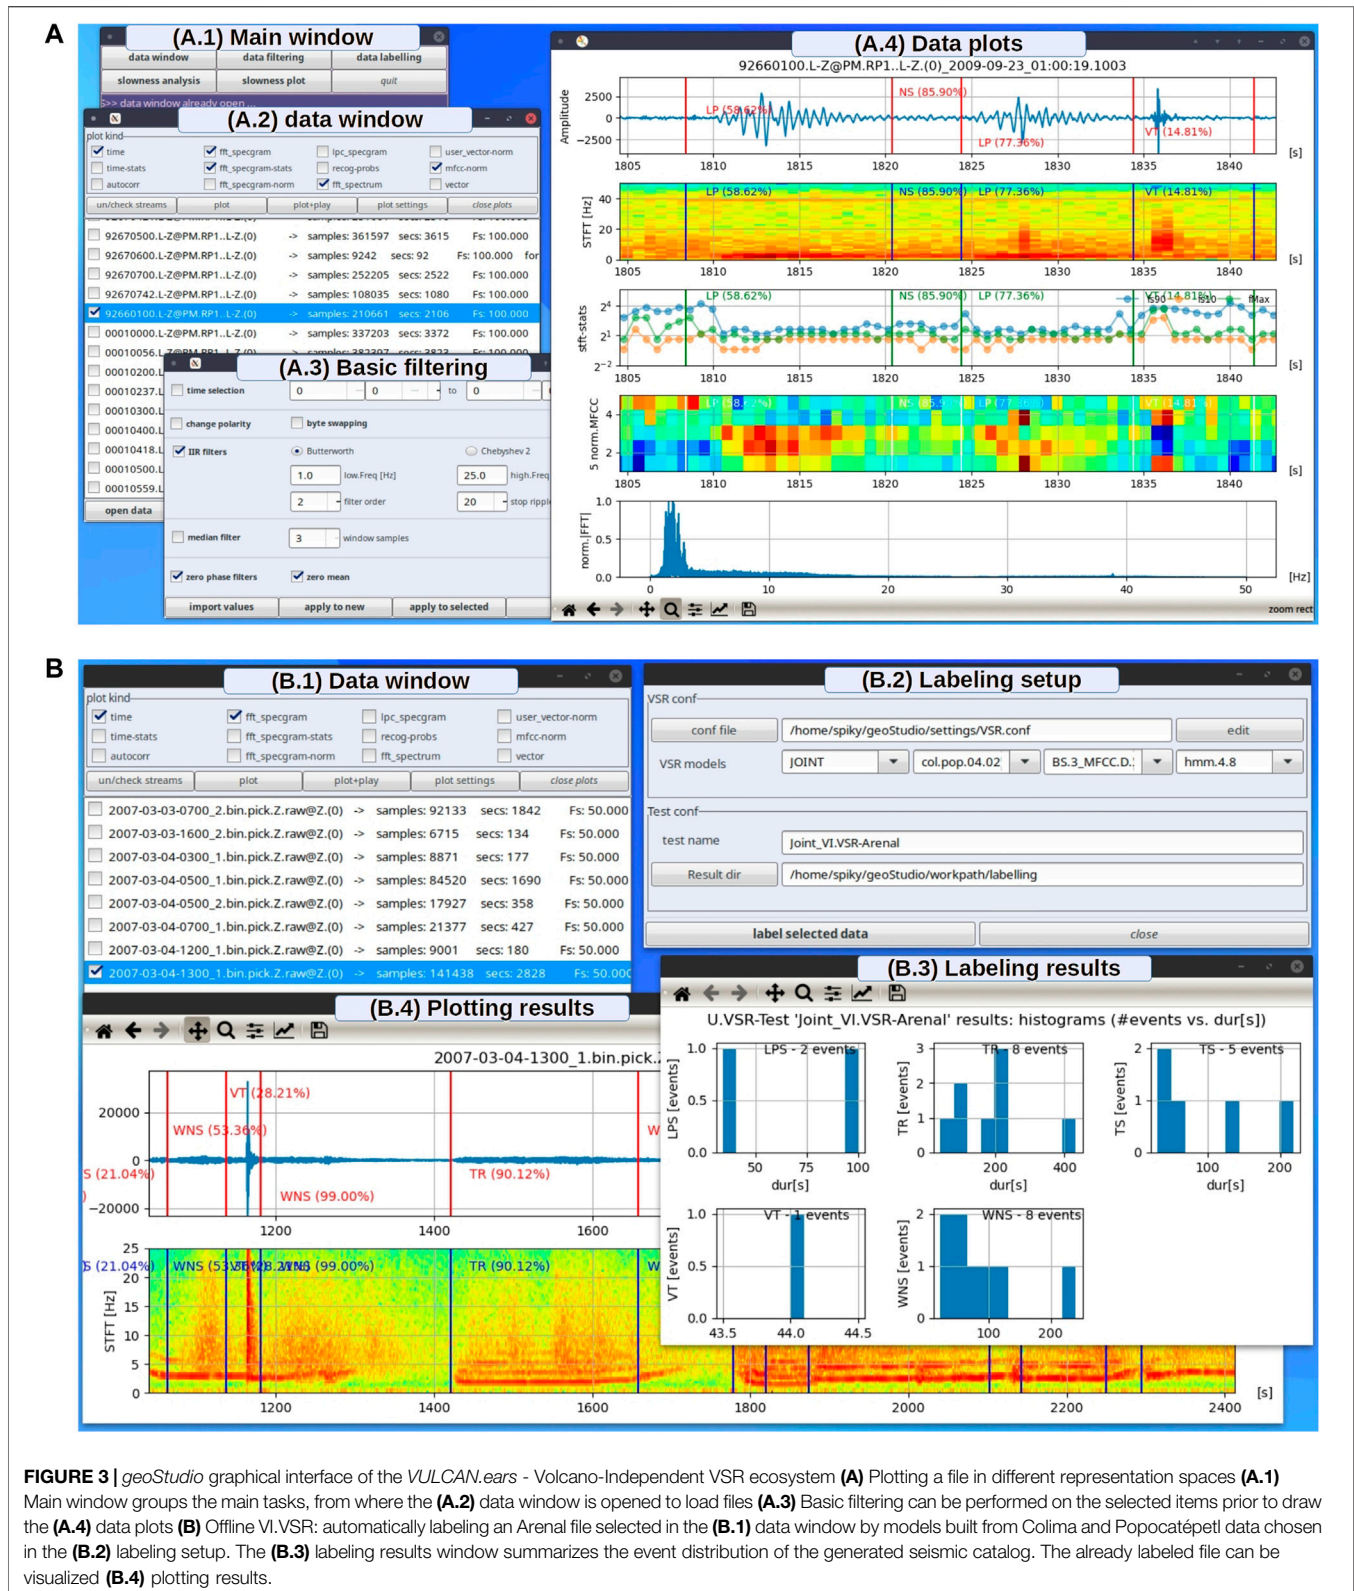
A

(A.1) Main window

data window | data filtering | data labelling
slowness analysis | slowness plot | quit

>> data window already open ...

(A.2) data window

plot kind
time | fft_specgram | lpc_specgram | user_vector-norm
time-stats | fft_specgram-stats | recog-probs | mfcc-norm
autocorr | fft_specgram-norm | fft_spectrum | vector

un/check streams | plot | plot+play | plot settings | close plots

92670500.L-Z@PM.RP1..L-Z.(0) -> samples: 361597 secs: 3615 Fs: 100.000
92670600.L-Z@PM.RP1..L-Z.(0) -> samples: 9242 secs: 92 Fs: 100.000 for
92670700.L-Z@PM.RP1..L-Z.(0) -> samples: 252205 secs: 2522 Fs: 100.000
92670742.L-Z@PM.RP1..L-Z.(0) -> samples: 108035 secs: 1080 Fs: 100.000
92660100.L-Z@PM.RP1..L-Z.(0) -> samples: 210661 secs: 2106 Fs: 100.000
00010000.L-Z@PM.RP1..L-Z.(0) -> samples: 337203 secs: 3372 Fs: 100.000
00010056.L
00010200.L
00010237.L
00010300.L
00010400.L
00010418.L
00010500.L
00010559.L

open data

(A.3) Basic filtering

time selection 0 0 to 0
change polarity | byte swapping
IIR filters | Butterworth | Chebyshev 2
1.0 low.Freq [Hz] | 25.0 high.Freq
2 filter order | 20 stop rippl
median filter | 3 window samples
zero phase filters | zero mean
import values | apply to new | apply to selected

(A.4) Data plots

92660100.L-Z@PM.RP1..L-Z.(0)_2009-09-23_01:00:19.1003

Amplitude 2500 0 −2500
LP (58.62%) NS (85.90%) LP (77.36%) VT (14.81%)
1805 1810 1815 1820 1825 1830 1835 1840 [s]
STFT [Hz] 40 20 0
LP (58.62%) NS (85.90%) LP (77.36%) VT (14.81%)
1805 1810 1815 1820 1825 1830 1835 1840 [s]
stft-stats $2^4$ $2^1$ $2^{-2}$
LP (58.62%) NS (85.90%) LP (77.36%) VT (14.81%) s90 s10 fMax
1805 1810 1815 1820 1825 1830 1835 1840 [s]
5 norm.MFCC 4 2
1805 1810 1815 1820 1825 1830 1835 1840 [s]
norm.|FFT| 1.0 0.5 0.0
0 10 20 30 40 50 [Hz]
zoom rect

B

(B.1) Data window

plot kind
time | fft_specgram | lpc_specgram | user_vector-norm
time-stats | fft_specgram-stats | recog-probs | mfcc-norm
autocorr | fft_specgram-norm | fft_spectrum | vector

un/check streams | plot | plot+play | plot settings | close plots

2007-03-03-0700_2.bin.pick.Z.raw@Z.(0) -> samples: 92133 secs: 1842 Fs: 50.000
2007-03-03-1600_2.bin.pick.Z.raw@Z.(0) -> samples: 6715 secs: 134 Fs: 50.000
2007-03-04-0300_1.bin.pick.Z.raw@Z.(0) -> samples: 8871 secs: 177 Fs: 50.000
2007-03-04-0500_1.bin.pick.Z.raw@Z.(0) -> samples: 84520 secs: 1690 Fs: 50.000
2007-03-04-0500_2.bin.pick.Z.raw@Z.(0) -> samples: 17927 secs: 358 Fs: 50.000
2007-03-04-0700_1.bin.pick.Z.raw@Z.(0) -> samples: 21377 secs: 427 Fs: 50.000
2007-03-04-1200_1.bin.pick.Z.raw@Z.(0) -> samples: 9001 secs: 180 Fs: 50.000
2007-03-04-1300_1.bin.pick.Z.raw@Z.(0) -> samples: 141438 secs: 2828 Fs: 50.000

(B.2) Labeling setup

VSR conf
conf file | /home/spiky/geoStudio/settings/VSR.conf | edit
VSR models | JOINT | col.pop.04.02 | BS.3_MFCC.D. | hmm.4.8
Test conf
test name | Joint_VI.VSR-Arenal
Result dir | /home/spiky/geoStudio/workpath/labelling
label selected data | close

(B.3) Labeling results

U.VSR-Test 'Joint_VI.VSR-Arenal' results: histograms (#events vs. dur[s])

LPS - 2 events; LPS [events] 0.0 0.5 1.0; 50 75 100; dur[s]
TR - 8 events; TR [events] 0 1 2 3; 200 400; dur[s]
TS - 5 events; TS [events] 0 1 2; 100 200; dur[s]
VT - 1 events; VT [events] 0.0 0.5 1.0; 43.5 44.0 44.5; dur[s]
WNS - 8 events; WNS [events] 0 1 2; 100 200

(B.4) Plotting results

2007-03-04-1300_1.bin.pick.

20000 0 −20000
VT (28.21%) WNS (53.36%) S (21.04%) WNS (99.00%) TR (90.12%) W
1200 1400 1600
STFT [Hz] 25 20 15 10 5 0
S (21.04%) WNS (53.36%) VT (28.21%) WNS (99.00%) TR (90.12%) W
1200 1400 1600 1800 2000 2200 2400 [s]

FIGURE 3 | geoStudio graphical interface of the VULCAN.ears - Volcano-Independent VSR ecosystem (A) Plotting a file in different representation spaces (A.1) Main window groups the main tasks, from where the (A.2) data window is opened to load files (A.3) Basic filtering can be performed on the selected items prior to draw the (A.4) data plots (B) Offline VI.VSR: automatically labeling an Arenal file selected in the (B.1) data window by models built from Colima and Popocatépetl data chosen in the (B.2) labeling setup. The (B.3) labeling results window summarizes the event distribution of the generated seismic catalog. The already labeled file can be visualized (B.4) plotting results.